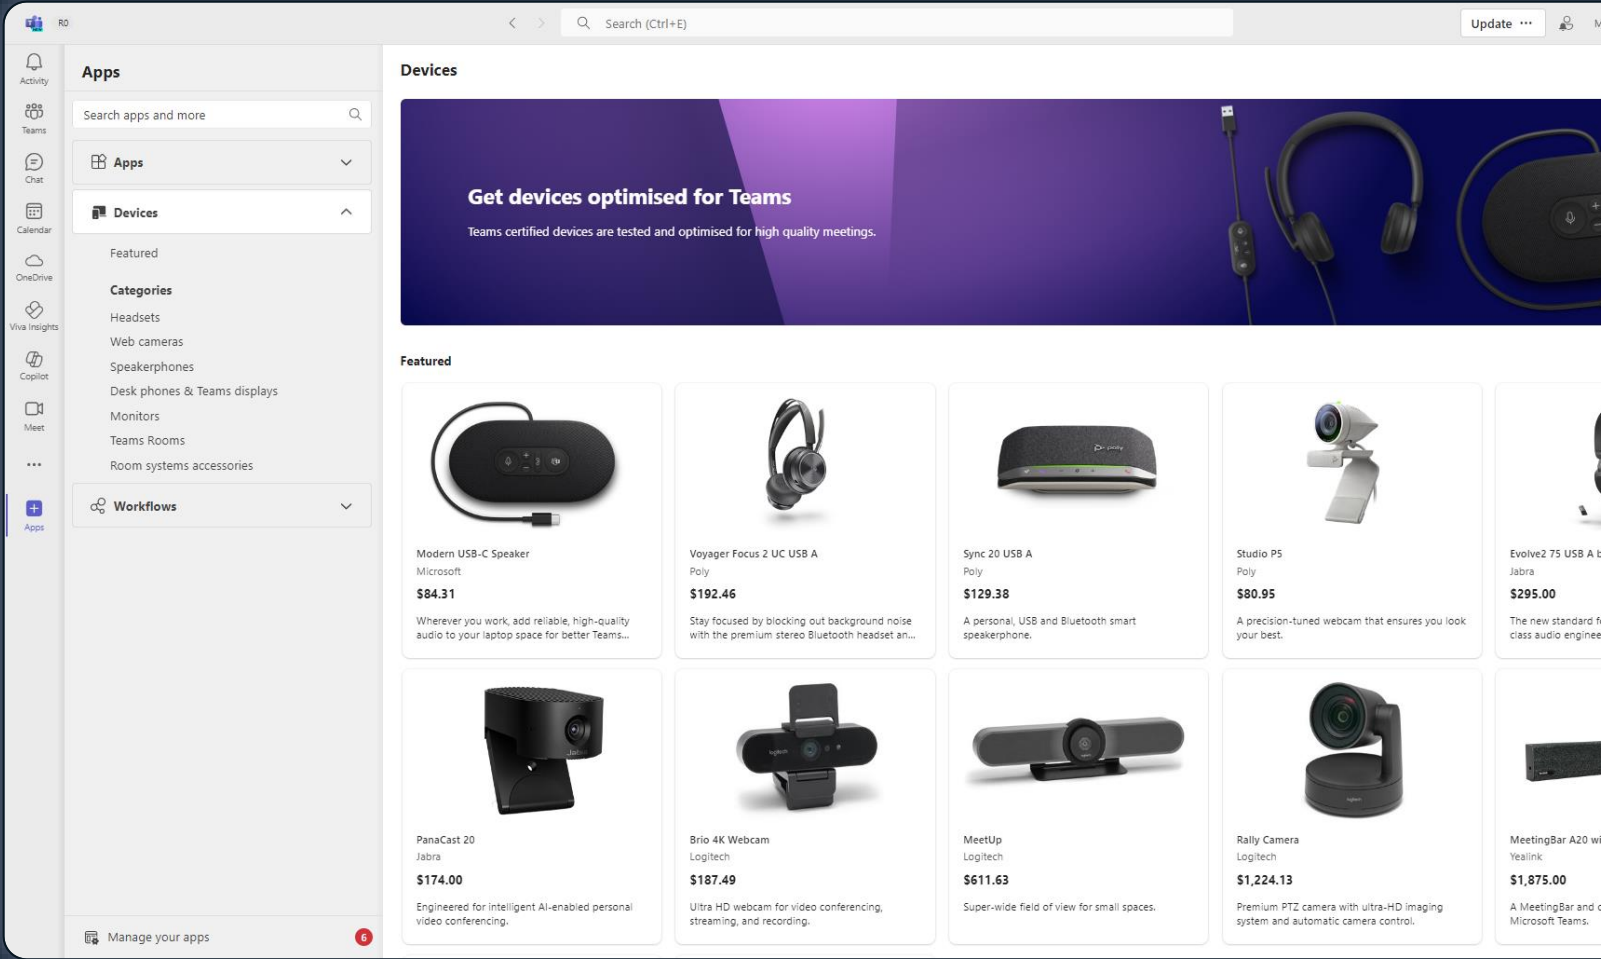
RO

Search (Ctrl+E)

Update ···

Activity
Teams
Chat
Calendar
OneDrive
Viva Insights
Copilot
Meet
···
Apps

Apps

Search apps and more

Apps

Devices

Featured

Categories

Headsets

Web cameras

Speakerphones

Desk phones & Teams displays

Monitors

Teams Rooms

Room systems accessories

Workflows

Manage your apps 6

Devices

Get devices optimised for Teams

Teams certified devices are tested and optimised for high quality meetings.

Featured

Modern USB-C Speaker
Microsoft
$84.31
Wherever you work, add reliable, high-quality audio to your laptop space for better Teams...

Voyager Focus 2 UC USB A
Poly
$192.46
Stay focused by blocking out background noise with the premium stereo Bluetooth headset an...

Sync 20 USB A
Poly
$129.38
A personal, USB and Bluetooth smart speakerphone.

Studio P5
Poly
$80.95
A precision-tuned webcam that ensures you look your best.

Evolve2 75 USB A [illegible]
Jabra
$295.00
The new standard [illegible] class audio enginee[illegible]

PanaCast 20
Jabra
$174.00
Engineered for intelligent AI-enabled personal video conferencing.

Brio 4K Webcam
Logitech
$187.49
Ultra HD webcam for video conferencing, streaming, and recording.

MeetUp
Logitech
$611.63
Super-wide field of view for small spaces.

Rally Camera
Logitech
$1,224.13
Premium PTZ camera with ultra-HD imaging system and automatic camera control.

MeetingBar A20 wi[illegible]
Yealink
$1,875.00
A MeetingBar and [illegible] Microsoft Teams.